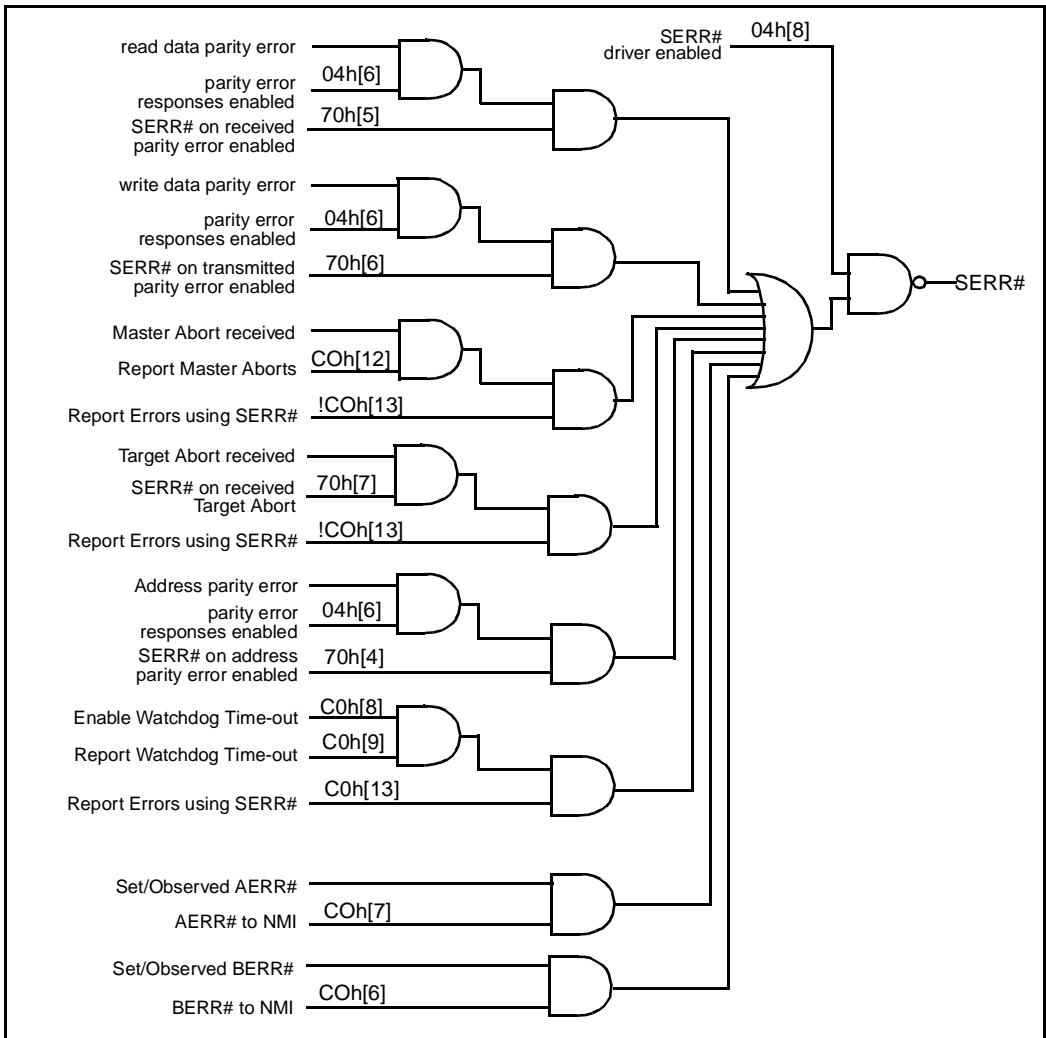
read data parity error
parity error responses enabled
04h[6]
SERR# on received parity error enabled
70h[5]
write data parity error
parity error responses enabled
04h[6]
SERR# on transmitted parity error enabled
70h[6]
Master Abort received
Report Master Aborts
COh[12]
Report Errors using SERR#
!COh[13]
Target Abort received
SERR# on received Target Abort
70h[7]
Report Errors using SERR#
!COh[13]
Address parity error
parity error responses enabled
04h[6]
SERR# on address parity error enabled
70h[4]
Enable Watchdog Time-out
C0h[8]
Report Watchdog Time-out
C0h[9]
Report Errors using SERR#
C0h[13]
Set/Observed AERR#
AERR# to NMI
COh[7]
Set/Observed BERR#
BERR# to NMI
COh[6]
SERR# driver enabled
04h[8]
SERR#